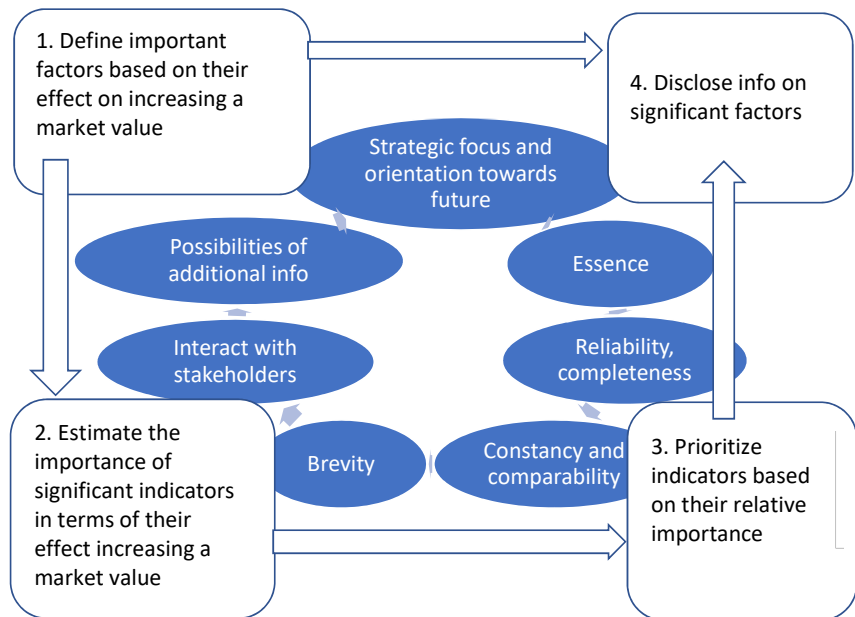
1. Define important factors based on their effect on increasing a market value

4. Disclose info on significant factors

Strategic focus and orientation towards future

Possibilities of additional info

Essence

Interact with stakeholders

Reliability, completeness

2. Estimate the importance of significant indicators in terms of their effect increasing a market value

Brevity

Constancy and comparability

3. Prioritize indicators based on their relative importance